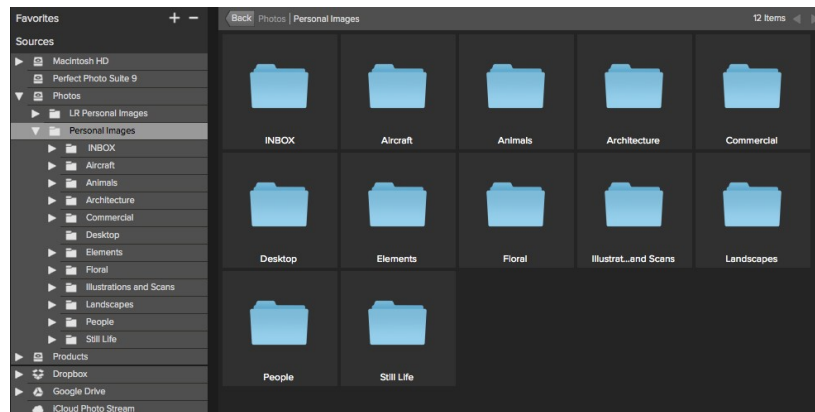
Favorites + −
Sources
Macintosh HD
Perfect Photo Suite 9
Photos
LR Personal Images
Personal Images
INBOX
Aircraft
Animals
Architecture
Commercial
Desktop
Elements
Floral
Illustrations and Scans
Landscapes
People
Still Life
Products
Dropbox
Google Drive
iCloud Photo Stream

Back Photos | Personal Images
12 Items

INBOX
Aircraft
Animals
Architecture
Commercial
Desktop
Elements
Floral
Illustrat...and Scans
Landscapes
People
Still Life